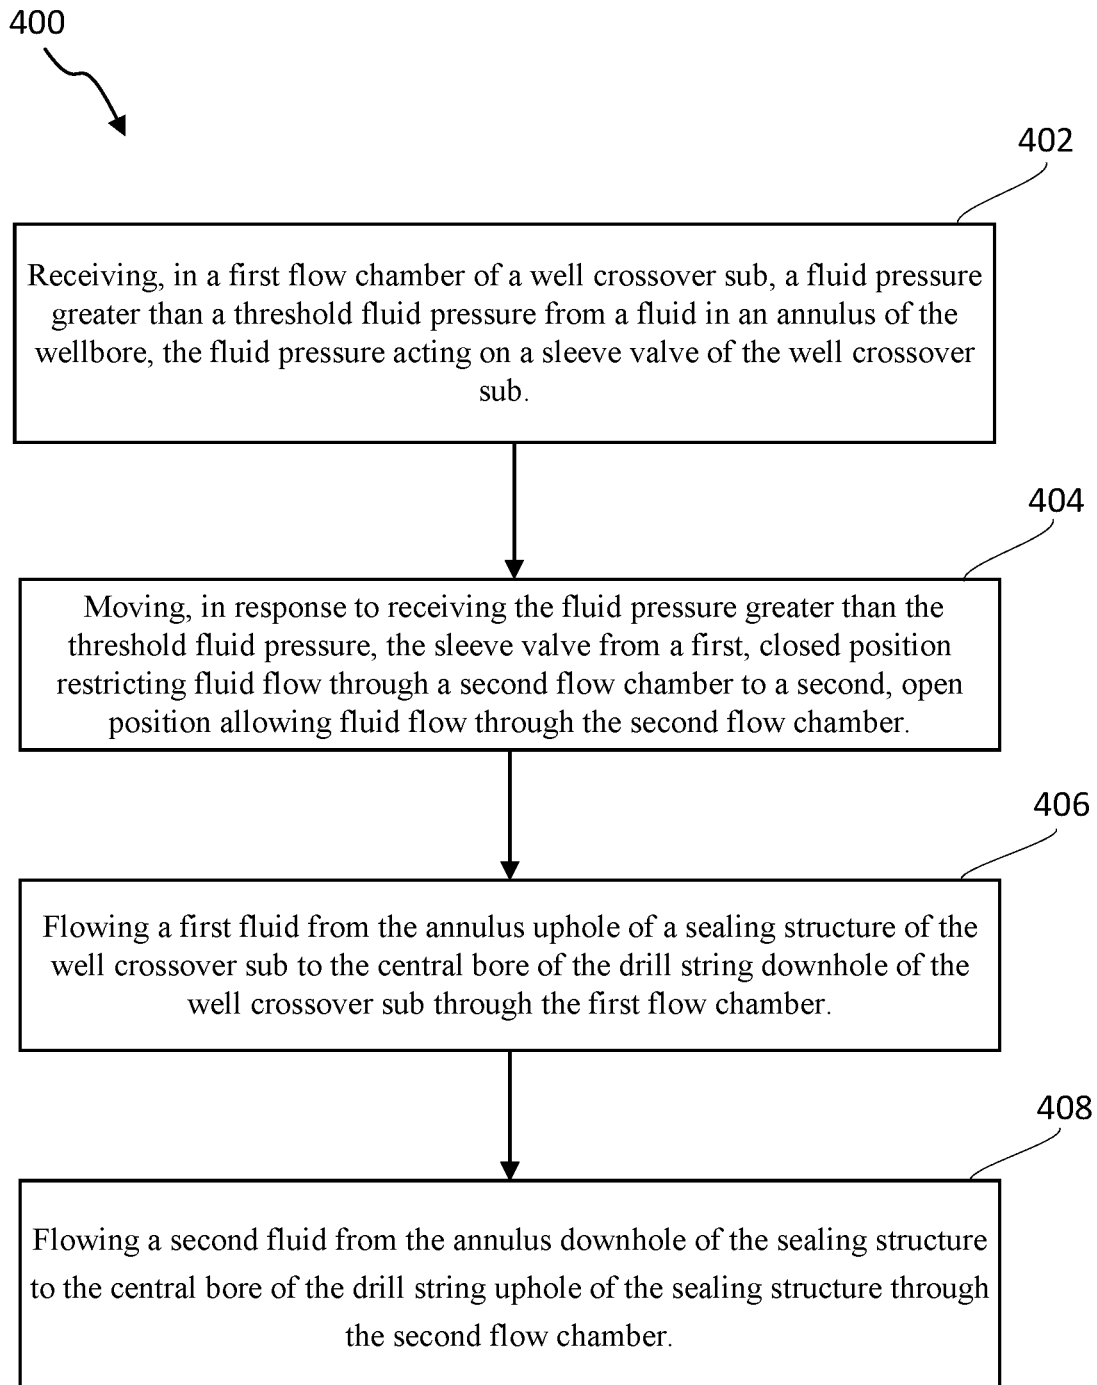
400

402

Receiving, in a first flow chamber of a well crossover sub, a fluid pressure greater than a threshold fluid pressure from a fluid in an annulus of the wellbore, the fluid pressure acting on a sleeve valve of the well crossover sub.

404

Moving, in response to receiving the fluid pressure greater than the threshold fluid pressure, the sleeve valve from a first, closed position restricting fluid flow through a second flow chamber to a second, open position allowing fluid flow through the second flow chamber.

406

Flowing a first fluid from the annulus uphole of a sealing structure of the well crossover sub to the central bore of the drill string downhole of the well crossover sub through the first flow chamber.

408

Flowing a second fluid from the annulus downhole of the sealing structure to the central bore of the drill string uphole of the sealing structure through the second flow chamber.